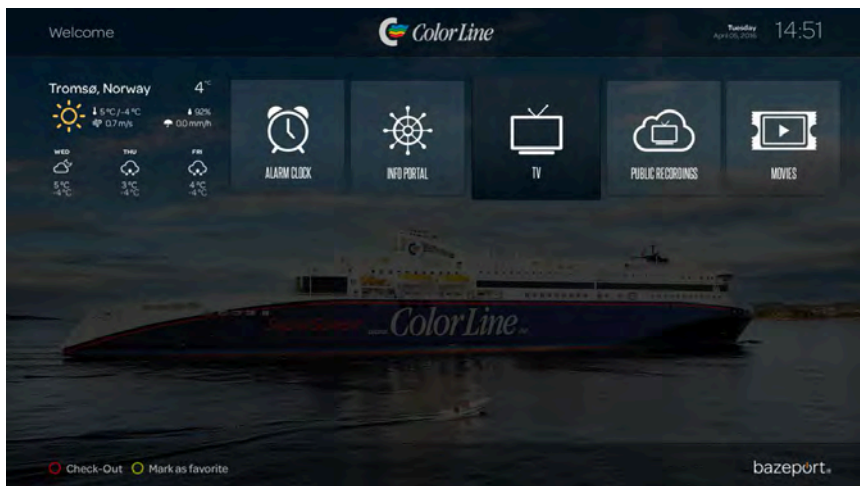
Welcome

Color Line

Tuesday
April 05, 2016

14:51

Tromsø, Norway

4°C

5°C / -4°C
0.7 m/s

92%
0.0 mm/h

WED
5°C
-4°C

THU
3°C
-4°C

FRI
4°C
-4°C

ALARM CLOCK

INFO PORTAL

TV

PUBLIC RECORDINGS

MOVIES

Color Line

Check-Out

Mark as favorite

bazeport.